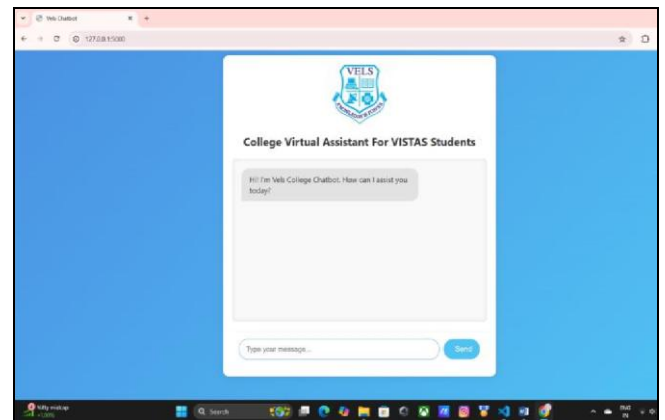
Vels Chatbot

127.0.0.1:5000

VELS

College Virtual Assistant For VISTAS Students

Hi! I'm Vels College Chatbot. How can I assist you today?

Type your message...

Send

Nifty midcap
+1.00%

Search

ENG
IN